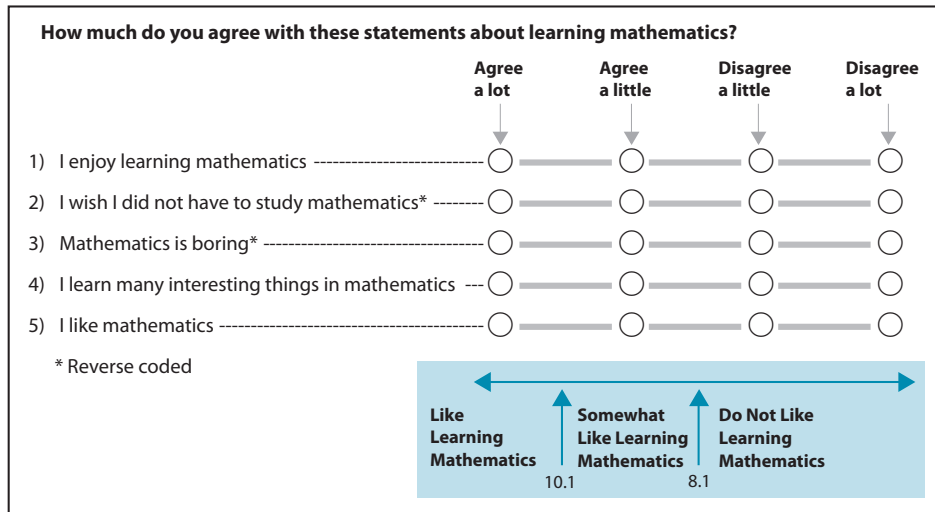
How much do you agree with these statements about learning mathematics?

| | Agree a lot | Agree a little | Disagree a little | Disagree a lot |
|---|---|---|---|---|
| 1) I enjoy learning mathematics | ○ | ○ | ○ | ○ |
| 2) I wish I did not have to study mathematics* | ○ | ○ | ○ | ○ |
| 3) Mathematics is boring* | ○ | ○ | ○ | ○ |
| 4) I learn many interesting things in mathematics | ○ | ○ | ○ | ○ |
| 5) I like mathematics | ○ | ○ | ○ | ○ |

* Reverse coded

Like Learning Mathematics

10.1

Somewhat Like Learning Mathematics

8.1

Do Not Like Learning Mathematics